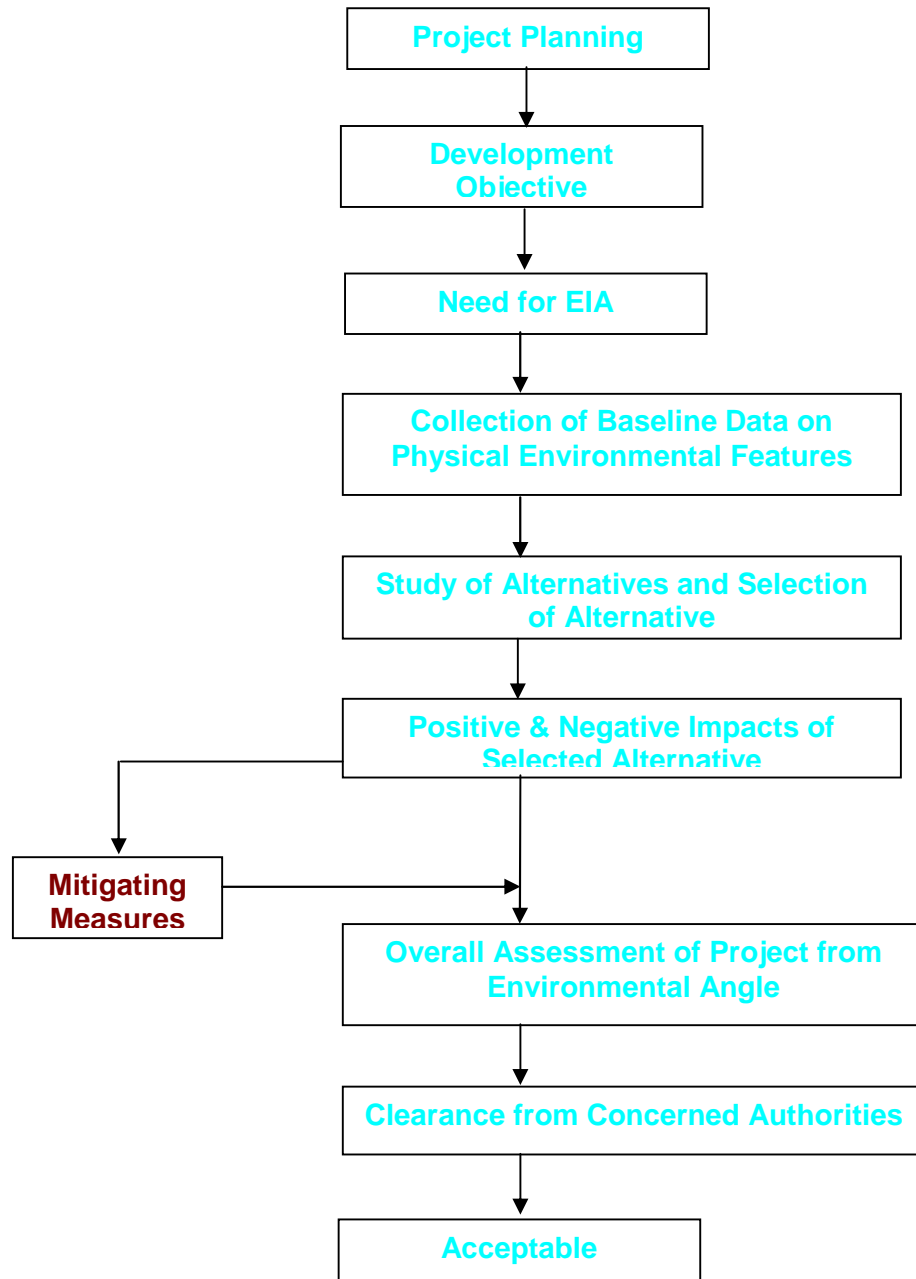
Project Planning

Development Objective

Need for EIA

Collection of Baseline Data on Physical Environmental Features

Study of Alternatives and Selection of Alternative

Positive & Negative Impacts of Selected Alternative

Mitigating Measures

Overall Assessment of Project from Environmental Angle

Clearance from Concerned Authorities

Acceptable